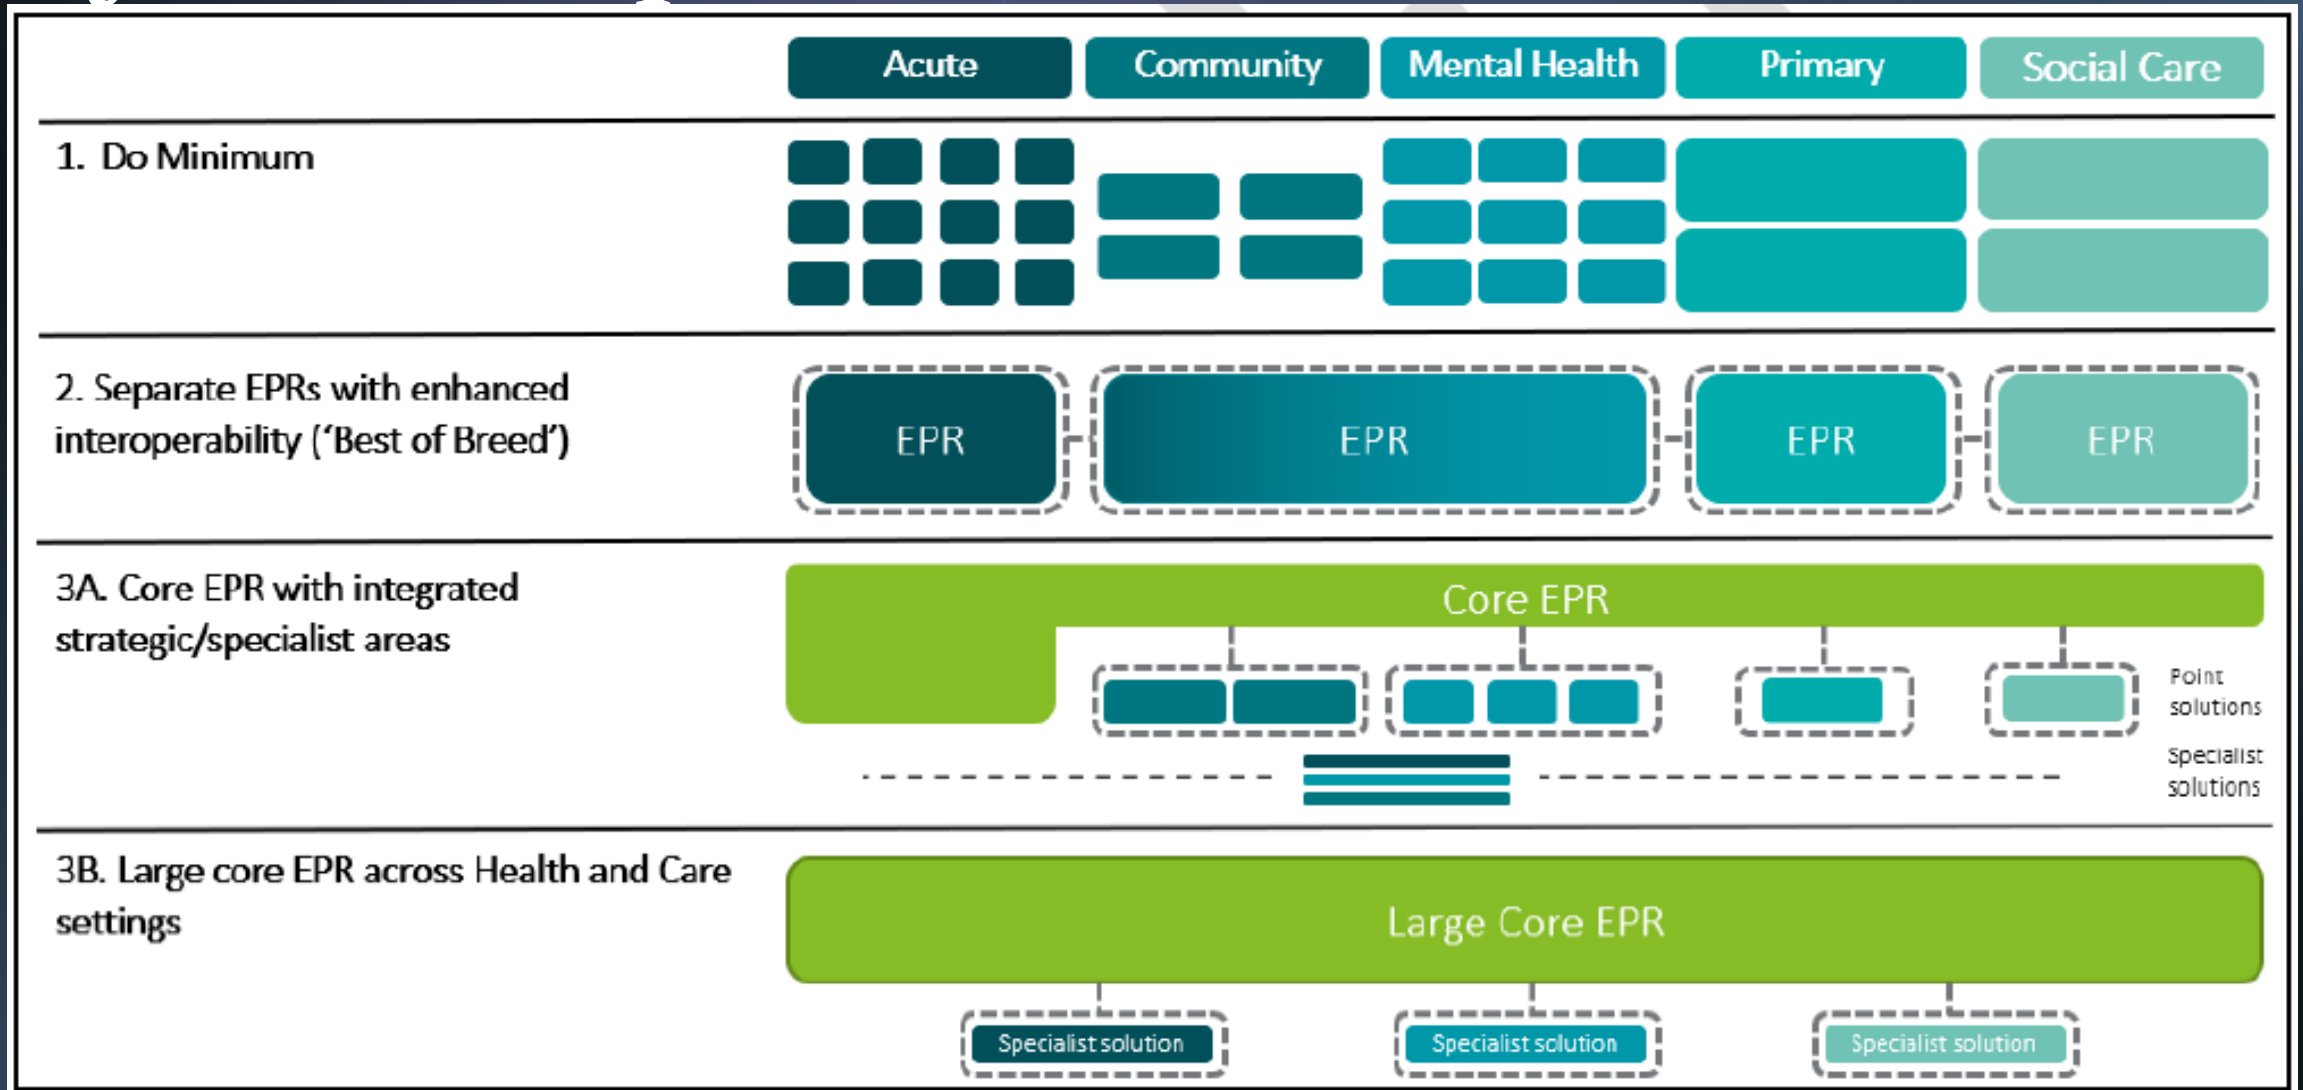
Acute Community Mental Health Primary Social Care

1. Do Minimum

2. Separate EPRs with enhanced interoperability ('Best of Breed')

EPR EPR EPR EPR

3A. Core EPR with integrated strategic/specialist areas

Core EPR

Point solutions

Specialist solutions

3B. Large core EPR across Health and Care settings

Large Core EPR

Specialist solution Specialist solution Specialist solution